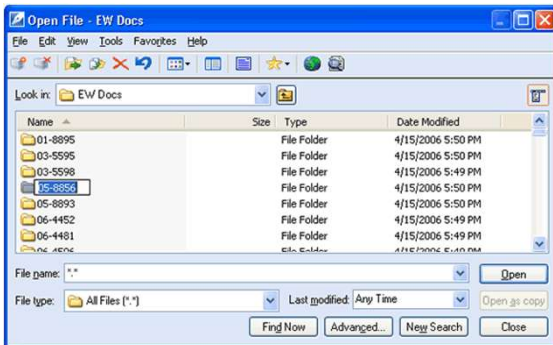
Open File - EW Docs

File Edit View Tools Favorites Help

Look in: EW Docs

| Name | Size | Type | Date Modified |
|---|---|---|---|
| 01-8895 | | File Folder | 4/15/2006 5:50 PM |
| 03-5595 | | File Folder | 4/15/2006 5:50 PM |
| 03-5598 | | File Folder | 4/15/2006 5:49 PM |
| 05-8856 | | File Folder | 4/15/2006 5:50 PM |
| 05-8893 | | File Folder | 4/15/2006 5:50 PM |
| 06-4452 | | File Folder | 4/15/2006 5:49 PM |
| 06-4481 | | File Folder | 4/15/2006 5:49 PM |
| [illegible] | | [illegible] | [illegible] |

File name: *.*

Open

File type: All Files (*.*)

Last modified: Any Time

Open as copy

Find Now

Advanced...

New Search

Close